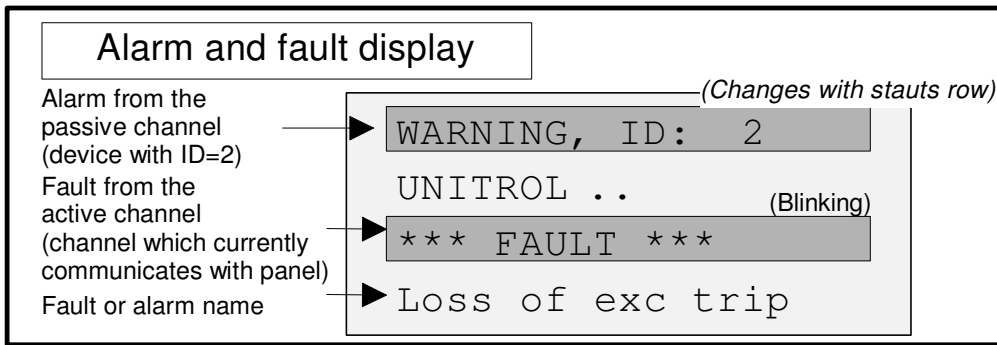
Alarm and fault display

(Changes with stauts row)

Alarm from the passive channel (device with ID=2)

WARNING, ID: 2

UNITROL ..

Fault from the active channel (channel which currently communicates with panel)

(Blinking)

*** FAULT ***

Fault or alarm name

Loss of exc trip